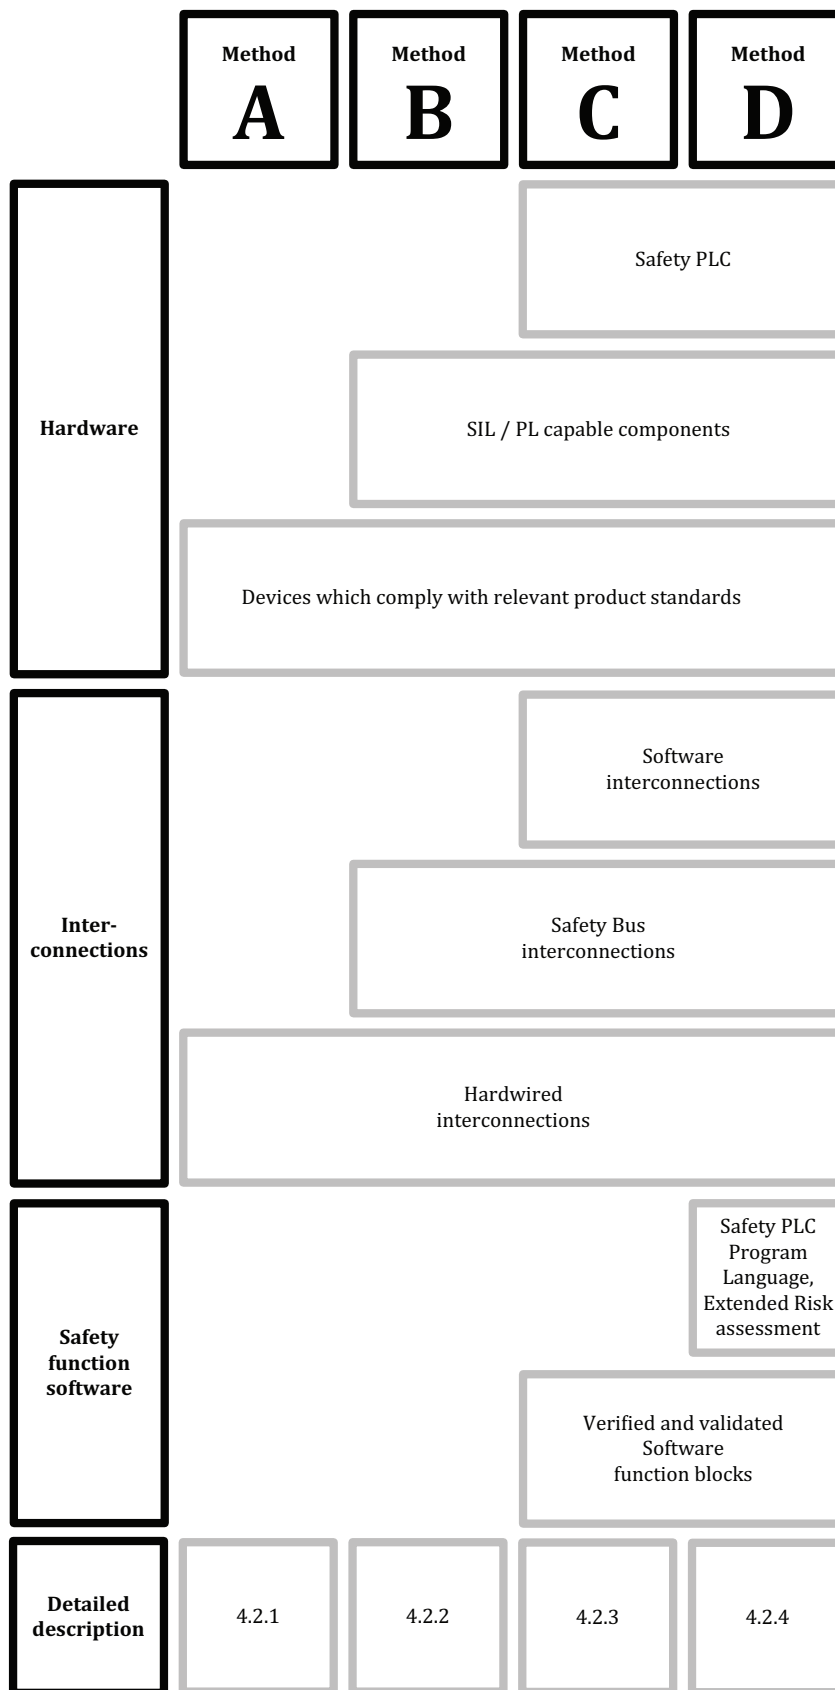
Method A

Method B

Method C

Method D

Hardware

Safety PLC

SIL / PL capable components

Devices which comply with relevant product standards

Interconnections

Software interconnections

Safety Bus interconnections

Hardwired interconnections

Safety function software

Safety PLC Program Language, Extended Risk assessment

Verified and validated Software function blocks

Detailed description

4.2.1

4.2.2

4.2.3

4.2.4